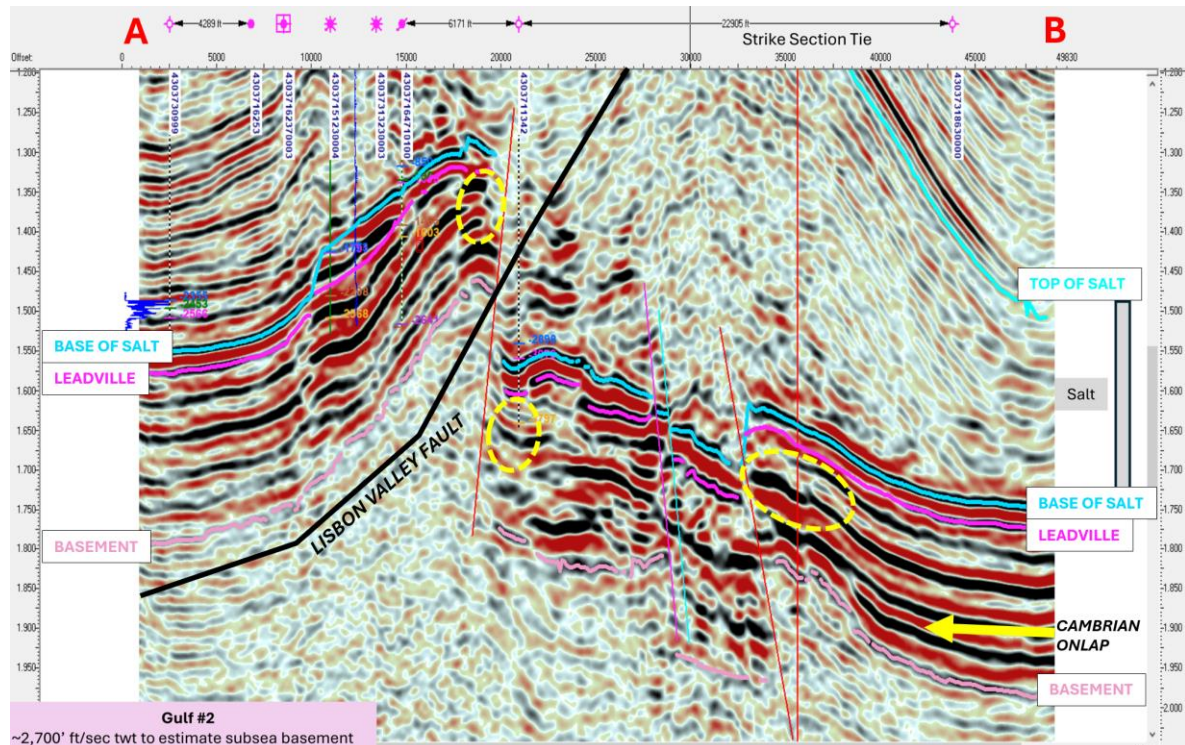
A

B

4289 ft

6171 ft

22905 ft

Strike Section Tie

Offset: 0 5000 10000 15000 20000 25000 30000 35000 40000 45000 49830

1.200
1.250
1.300
1.350
1.400
1.450
1.500
1.550
1.600
1.650
1.700
1.750
1.800
1.850
1.900
1.950
2.000

4303730999

430371625 3

4303716237 0003

4303715123 0004

4303713132 0003

4303716471 0100

4303711342

4303718630000

TOP OF SALT

Salt

BASE OF SALT

LEADVILLE

BASE OF SALT

LEADVILLE

LISBON VALLEY FAULT

BASEMENT

CAMBRIAN ONLAP

BASEMENT

Gulf #2
~2,700' ft/sec twt to estimate subsea basement